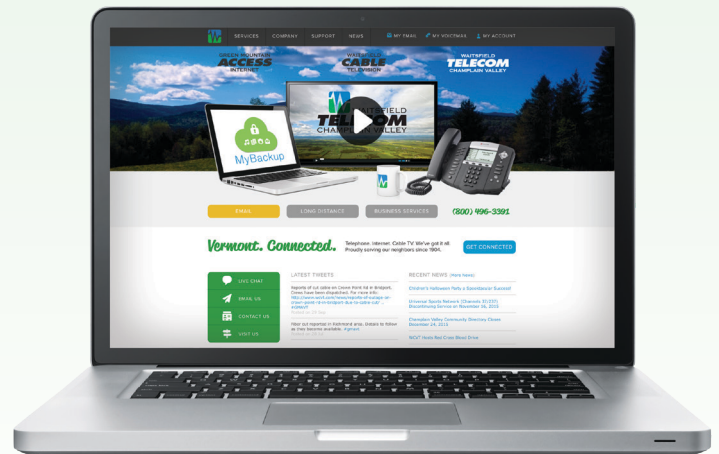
SERVICES COMPANY SUPPORT NEWS

MY EMAIL MY VOICEMAIL MY ACCOUNT

GREEN MOUNTAIN ACCESS INTERNET

WAITSFIELD CABLE TELEVISION

WAITSFIELD TELECOM CHAMPLAIN VALLEY

MyBackup

WAITSFIELD TELECOM CHAMPLAIN VALLEY

EMAIL LONG DISTANCE BUSINESS SERVICES (800) 496-3391

Vermont. Connected.

Telephone. Internet. Cable TV. We've got it all. Proudly serving our neighbors since 1904.

GET CONNECTED

LIVE CHAT

EMAIL US

CONTACT US

VISIT US

LATEST TWEETS

Reports of cut cable on Crowe Point Rd in Bridport. Crews have been dispatched. For more info: http://www.wcvt.com/news/reports-of-outage-on-crown-point-rd-in-bridport-due-to-cable-cut/ - #wcvt

Fiber cut reported in Richmond area. Details to follow as they become available. #wcvt

RECENT NEWS (more news)

Children's Halloween Party a Spooktacular Success!

Universal Sports Network (Channels 31/155) Discontinuing Service on November 16, 2013

Champlain Valley Community Directory Closes November 24, 2013

WCVT Hosts Red Cross Blood Drive